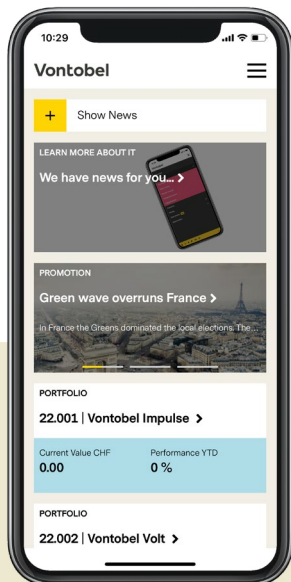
10:29

Vontobel

+ Show News

LEARN MORE ABOUT IT

We have news for you... >

PROMOTION

Green wave overruns France >

In France the Greens dominated the local elections. The...

PORTFOLIO

22.001 | Vontobel Impulse >

Current Value CHF
0.00

Performance YTD
0 %

PORTFOLIO

22.002 | Vontobel Volt >